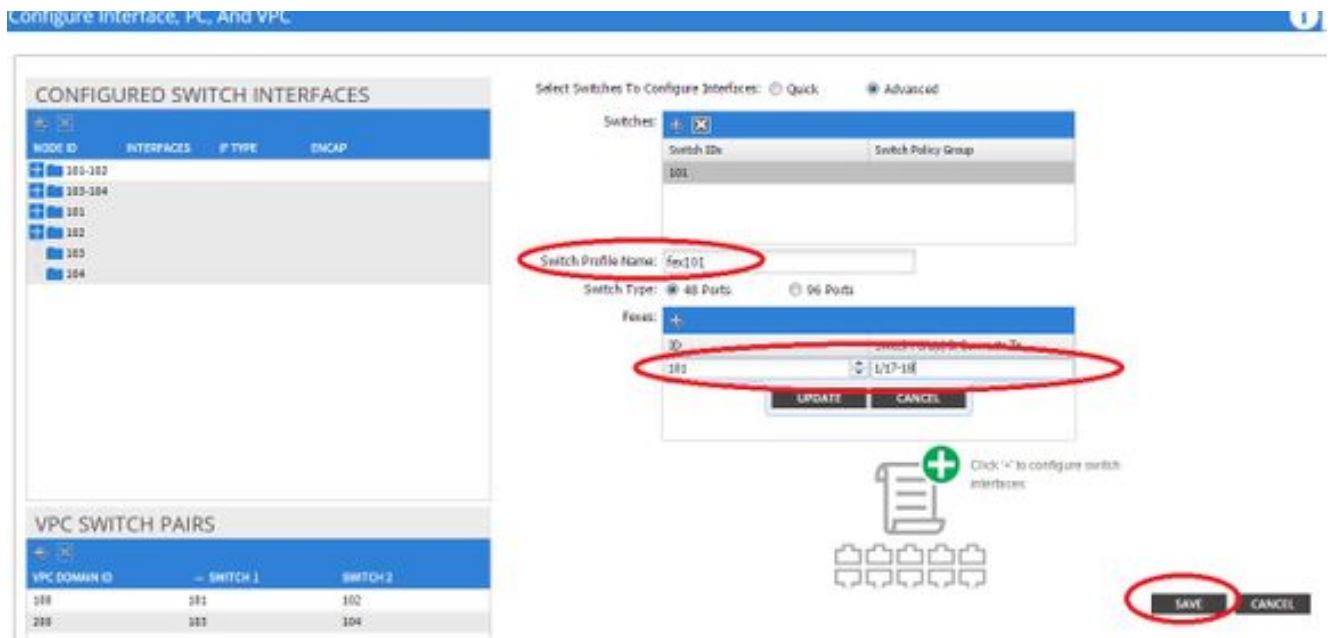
Configure Interface, PC, And VPC

CONFIGURED SWITCH INTERFACES

| NODE ID | INTERFACES | IF TYPE | ENCAP |
|---|---|---|---|
| 101-102 | | | |
| 103-104 | | | |
| 101 | | | |
| 102 | | | |
| 103 | | | |
| 104 | | | |

VPC SWITCH PAIRS

| VPC DOMAIN ID | SWITCH 1 | SWITCH 2 |
|---|---|---|
| 100 | 101 | 102 |
| 200 | 103 | 104 |

Select Switches To Configure Interfaces: Quick Advanced

Switches:

| Switch IDs | Switch Policy Group |
|---|---|
| 101 | |

Switch Profile Name: fex101

Switch Type: 48 Ports 96 Ports

Fexes:

| ID | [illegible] |
|---|---|
| 101 | 1/17-18 |

UPDATE CANCEL

Click "+" to configure switch interfaces

SAVE CANCEL